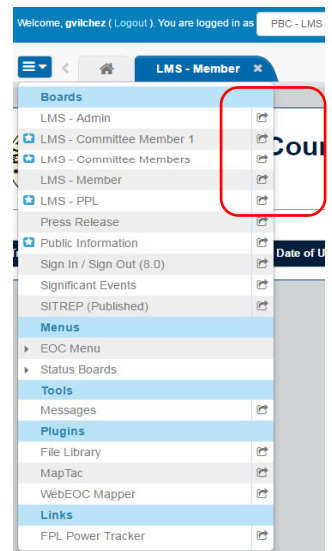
Welcome, gvilchez ( Logout ). You are logged in as PBC - LMS

LMS - Member ✖

Boards
LMS - Admin
LMS - Committee Member 1
LMS - Committee Members
LMS - Member
LMS - PPL
Press Release
Public Information
Sign In / Sign Out (8.0)
Significant Events
SITREP (Published)
Menus
EOC Menu
Status Boards
Tools
Messages
Plugins
File Library
MapTac
WebEOC Mapper
Links
FPL Power Tracker

Cou

Date of U